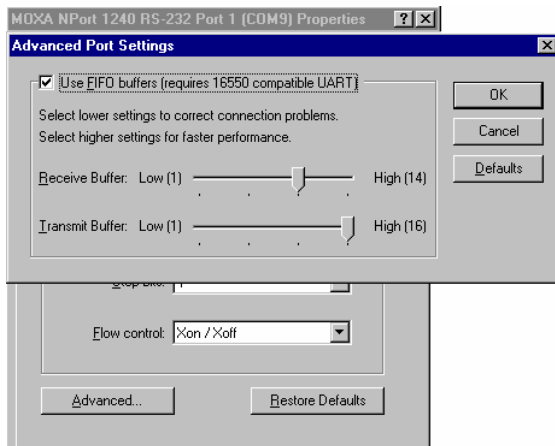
MOXA NPort 1240 RS-232 Port 1 (COM9) Properties ? X

Advanced Port Settings X

☑ Use FIFO buffers (requires 16550 compatible UART)

Select lower settings to correct connection problems.
Select higher settings for faster performance.

Receive Buffer: Low (1) High (14)

Transmit Buffer: Low (1) High (16)

OK

Cancel

Defaults

Stop bits: 1

Flow control: Xon / Xoff

Advanced...

Restore Defaults